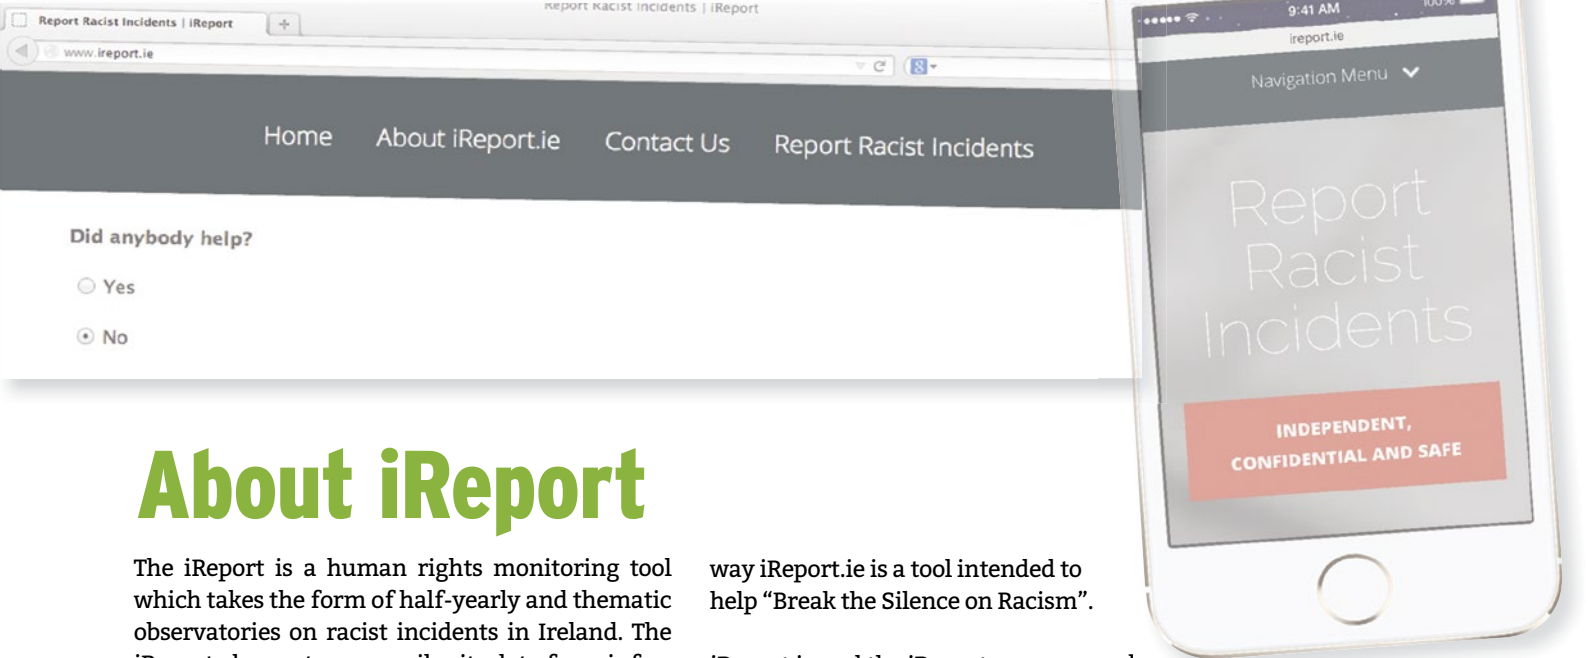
Report Racist Incidents | iReport

Report Racist Incidents | iReport

www.ireport.ie

Home About iReport.ie Contact Us Report Racist Incidents

Did anybody help?

Yes

No

9:41 AM

100%

ireport.ie

Navigation Menu

Report Racist Incidents

INDEPENDENT, CONFIDENTIAL AND SAFE

About iReport

The iReport is a human rights monitoring tool which takes the form of half-yearly and thematic observatories on racist incidents in Ireland. The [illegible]

way iReport.ie is a tool intended to help “Break the Silence on Racism”.

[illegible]